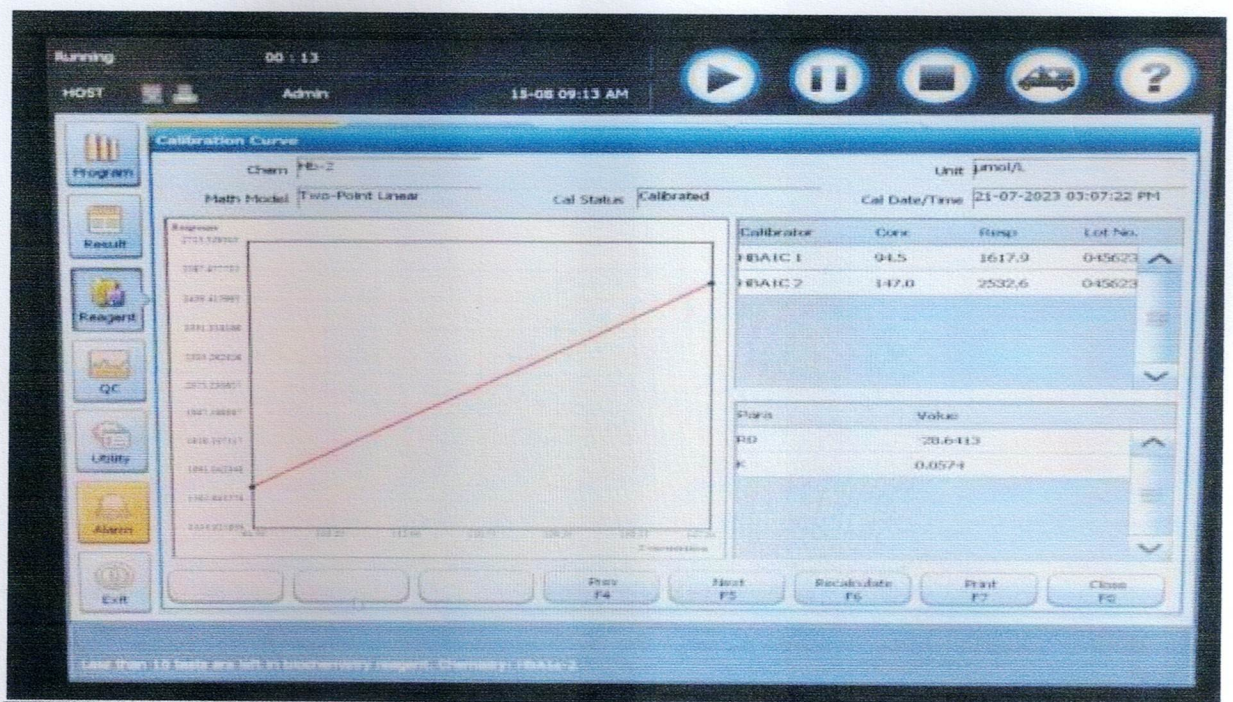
Running 00 : 13
HOST Admin 15-08 09:13 AM

Program
Result
Reagent
QC
Utility
Alarm
Exit

Calibration Curve

Chem Hb-2
Unit μmol/L
Math Model Two-Point Linear
Cal Status Calibrated
Cal Date/Time 21-07-2023 03:07:22 PM

Response
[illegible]

Concentration

| Calibrator | Conc | Resp | Lot No. |
|---|---|---|---|
| HBA1C 1 | 94.5 | 1617.9 | 045623 |
| HBA1C 2 | 147.0 | 2532.6 | 045623 |

| Para | Value |
|---|---|
| R0 | 28.6413 |
| K | 0.0574 |

Prev F4
Next F5
Recalculate F6
Print F7
Close F8

Less than 10 tests are left in biochemistry reagent. Chemistry: HbA1c-2